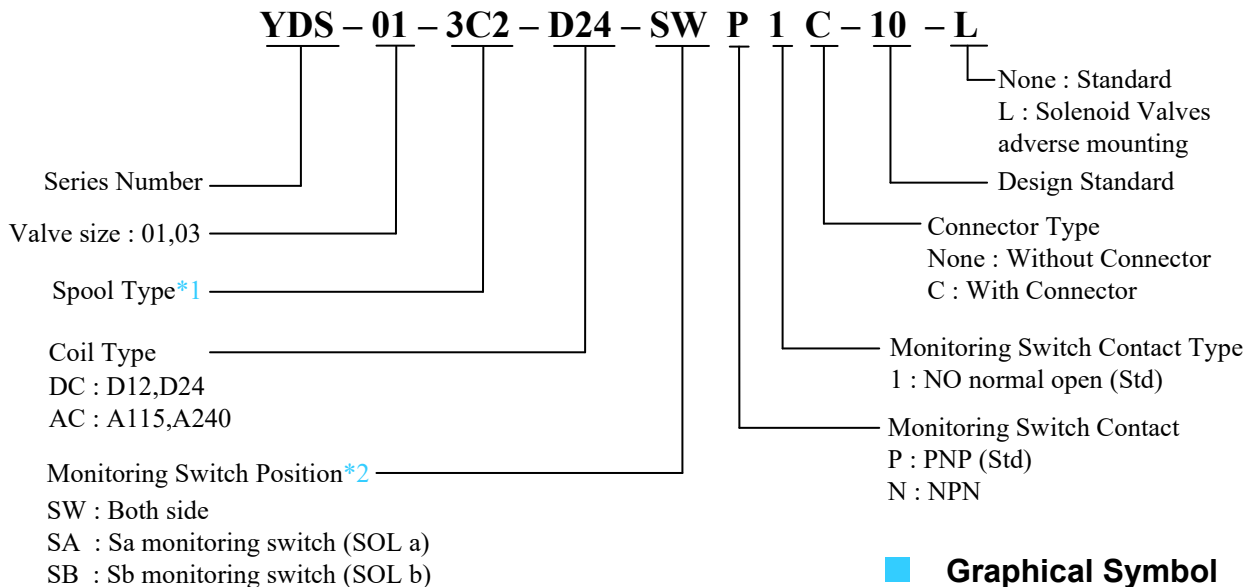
YDS – 01 – 3C2 – D24 – SW P 1 C – 10 – L

None : Standard
L : Solenoid Valves adverse mounting

Design Standard

Connector Type
None : Without Connector
C : With Connector

Monitoring Switch Contact Type
1 : NO normal open (Std)

Monitoring Switch Contact
P : PNP (Std)
N : NPN

Series Number

Valve size : 01,03

Spool Type*1

Coil Type
DC : D12,D24
AC : A115,A240

Monitoring Switch Position*2
SW : Both side
SA : Sa monitoring switch (SOL a)
SB : Sb monitoring switch (SOL b)

Graphical Symbol